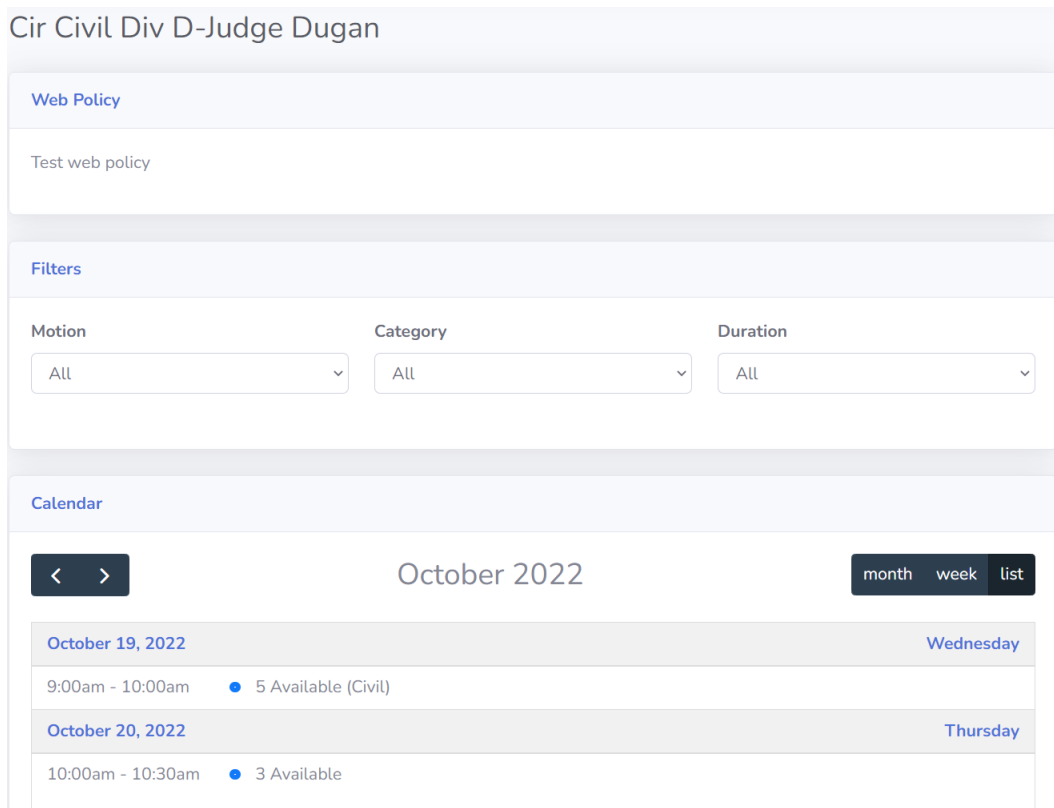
Cir Civil Div D-Judge Dugan

Web Policy

Test web policy

Filters

Motion
All

Category
All

Duration
All

Calendar

October 2022

month week list

| October 19, 2022 | Wednesday |
|---|---|
| 9:00am - 10:00am | 5 Available (Civil) |
| October 20, 2022 | Thursday |
| 10:00am - 10:30am | 3 Available |